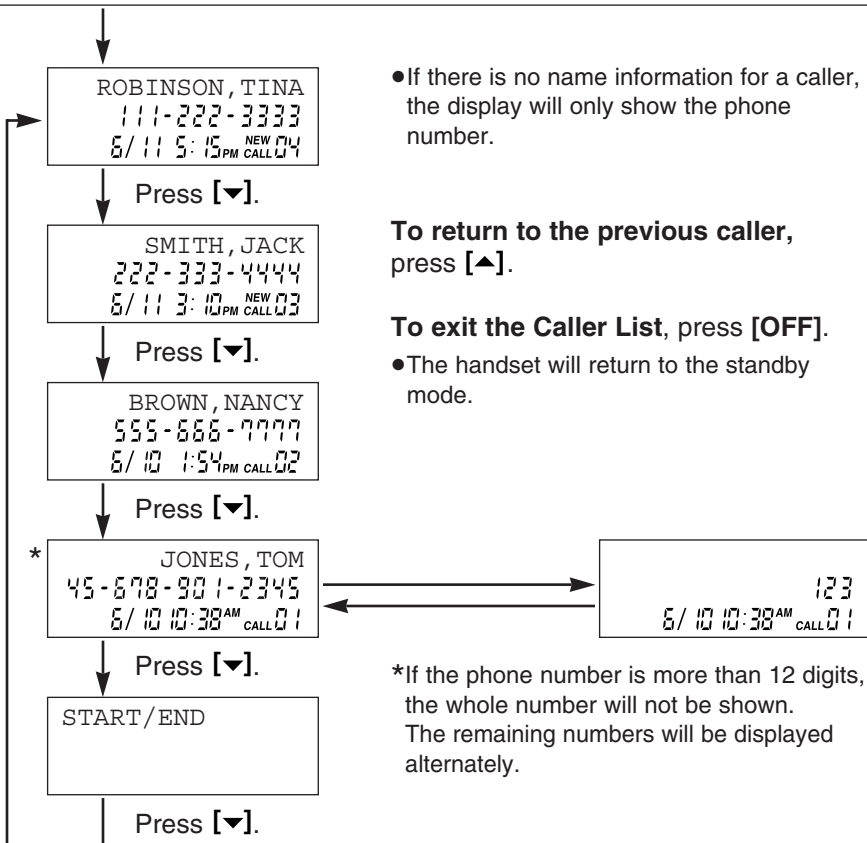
ROBINSON,TINA
111-222-3333
6/11 5:15PM NEW CALL 04

●If there is no name information for a caller, the display will only show the phone number.

Press [▼].

SMITH,JACK
222-333-4444
6/11 3:10PM NEW CALL 03

**To return to the previous caller,** press [▲].

Press [▼].

**To exit the Caller List**, press **[OFF]**.

●The handset will return to the standby mode.

BROWN,NANCY
555-666-7777
6/10 1:54PM CALL 02

Press [▼].

\*

JONES,TOM
45-678-901-2345
6/10 10:38AM CALL 01

123
6/10 10:38AM CALL 01

Press [▼].

\*If the phone number is more than 12 digits, the whole number will not be shown. The remaining numbers will be displayed alternately.

START/END

Press [▼].